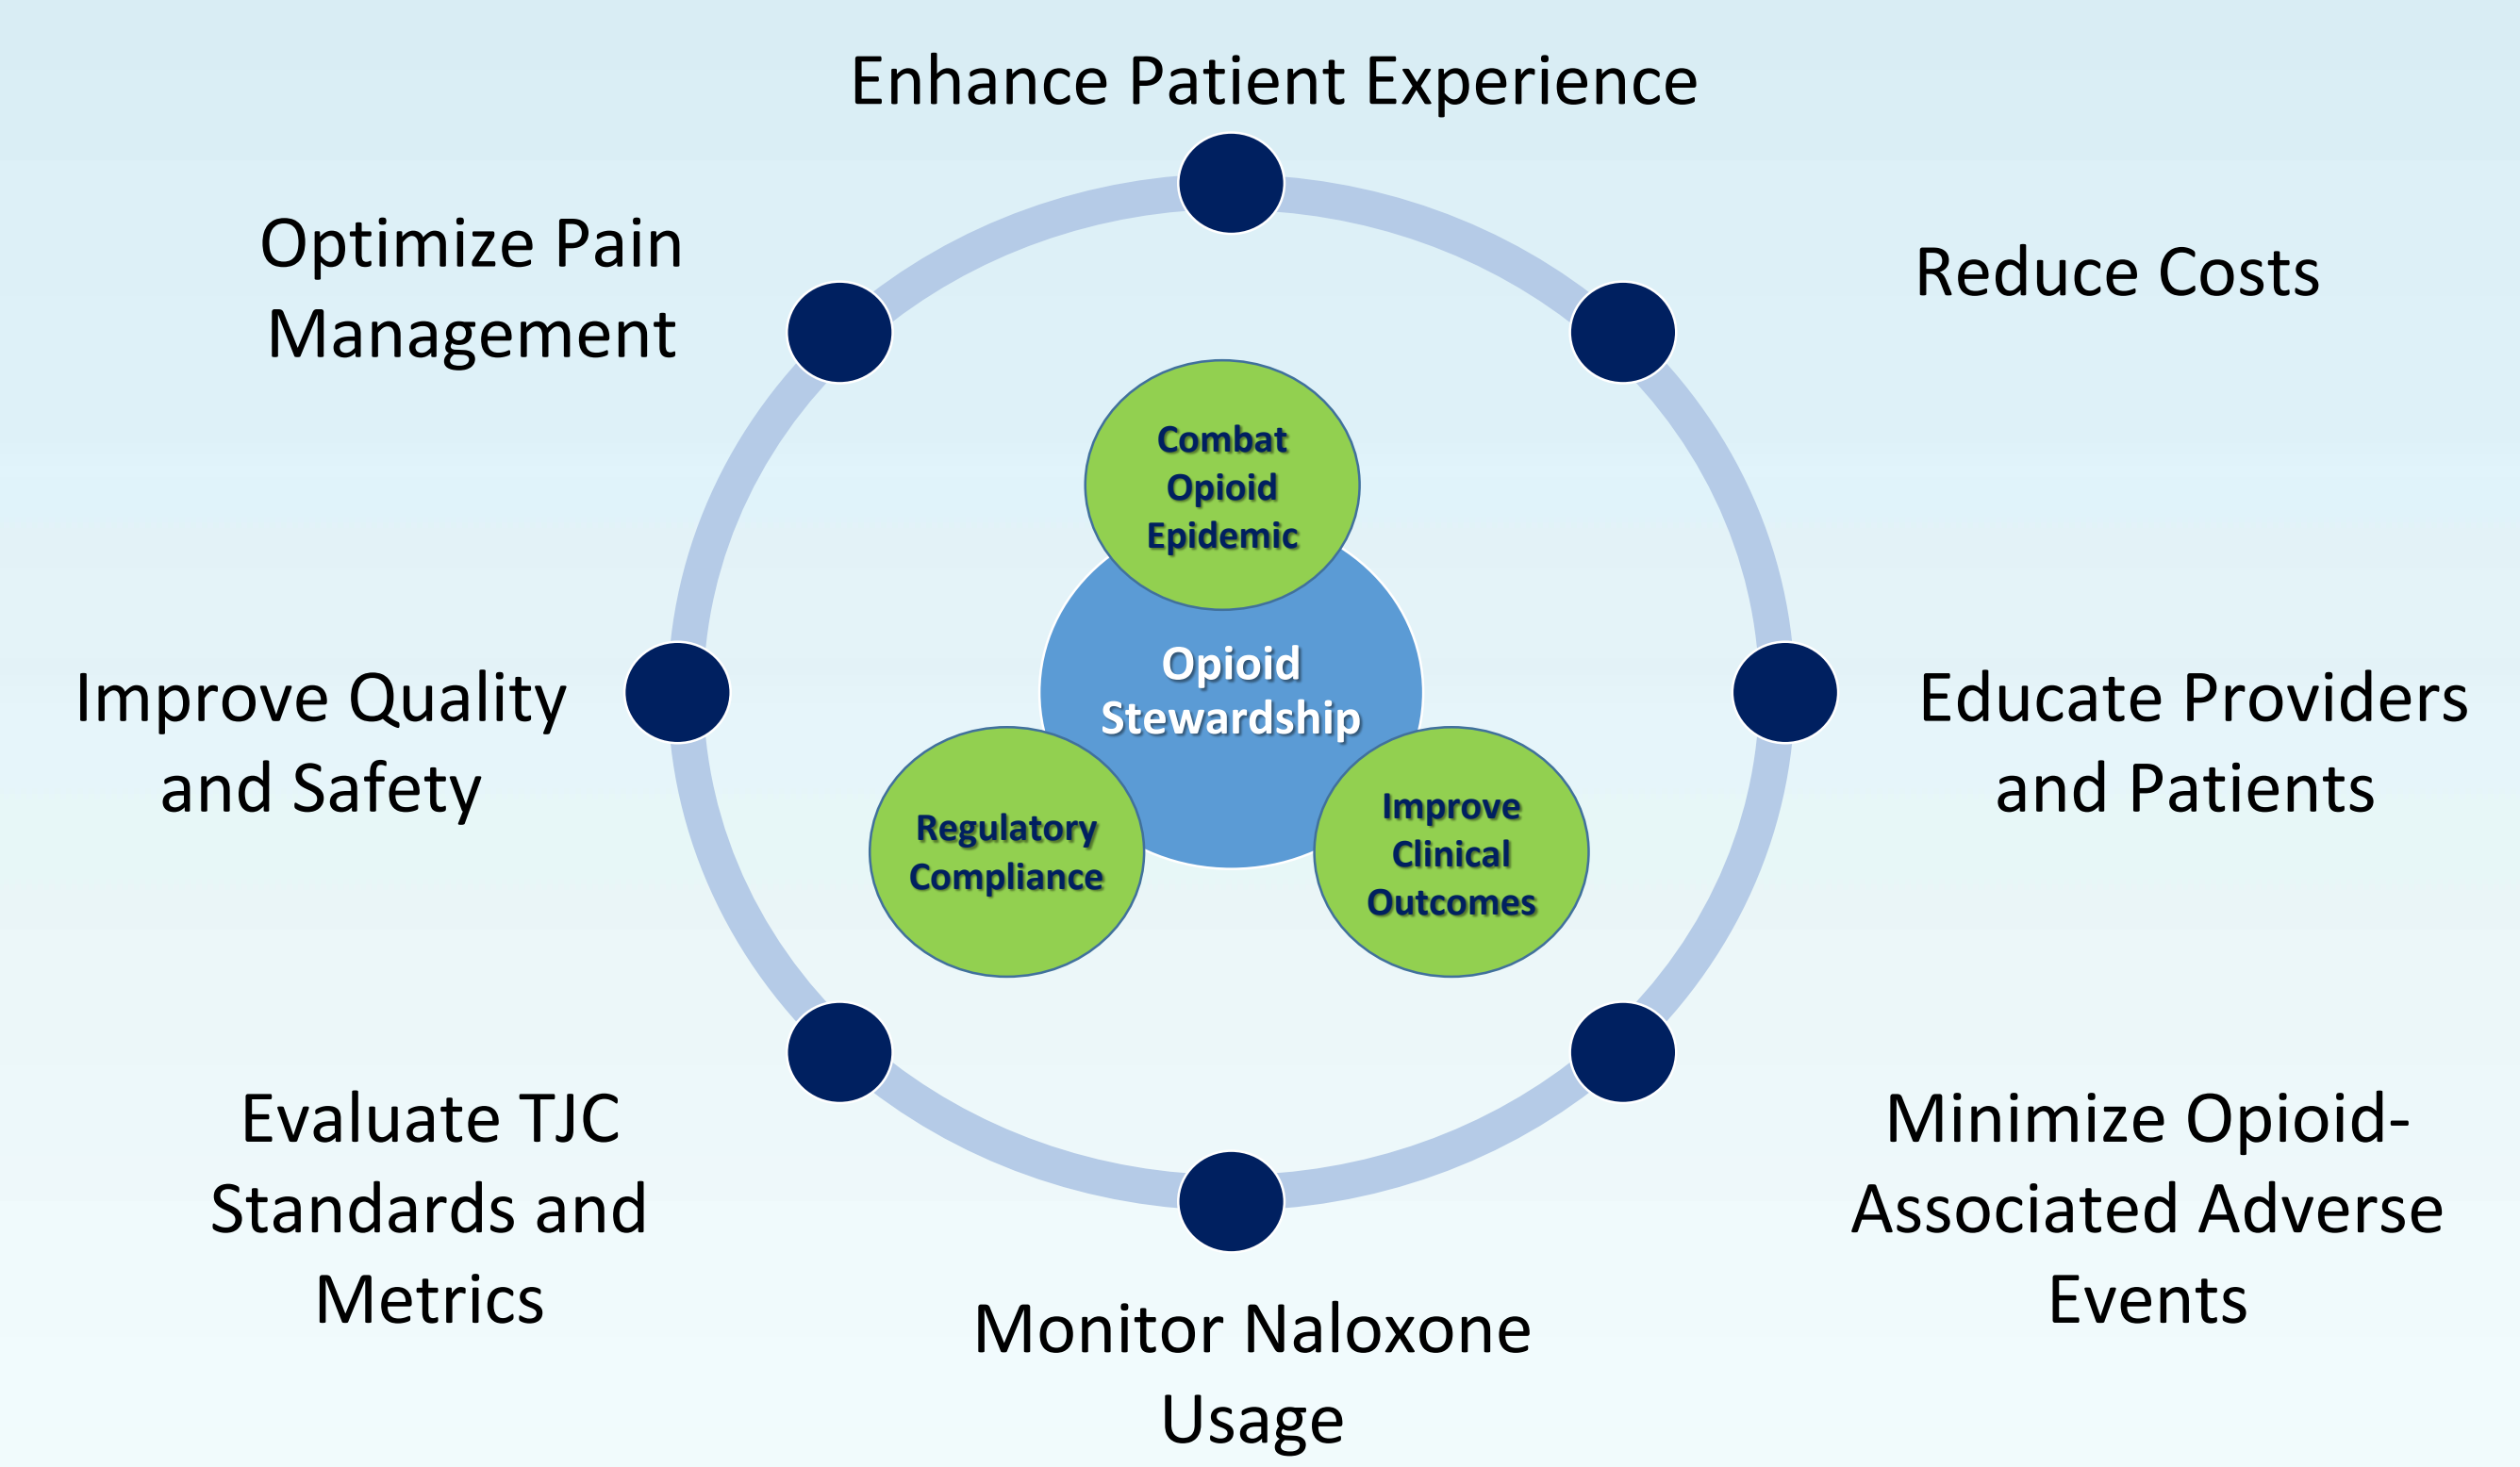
Enhance Patient Experience

Optimize Pain Management

Reduce Costs

Combat Opioid Epidemic

Opioid Stewardship

Improve Quality and Safety

Educate Providers and Patients

Regulatory Compliance

Improve Clinical Outcomes

Evaluate TJC Standards and Metrics

Minimize Opioid-Associated Adverse Events

Monitor Naloxone Usage